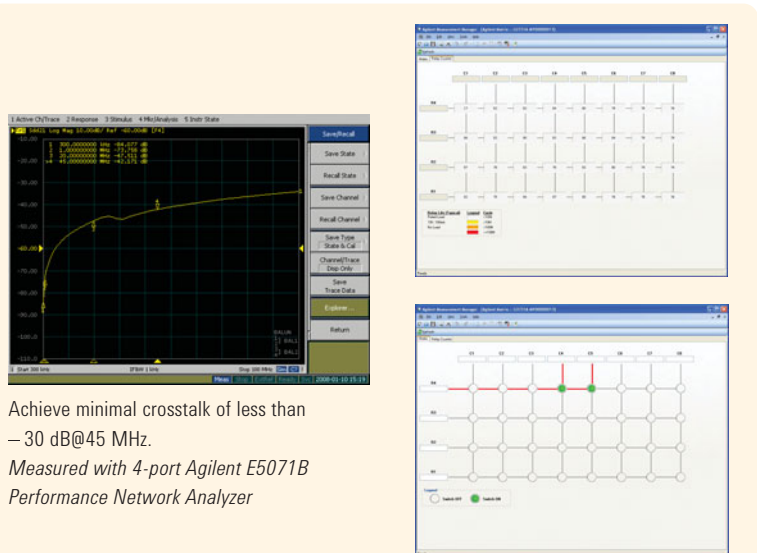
1 Active Ch/Trace 2 Response 3 Stimulus 4 Mkr/Analysis 5 Instr State

Sdd21 Log Mag 10.00dB/ Ref -60.00dB [F4]

-10.00

-20.00

-30.00

-40.00

-50.00

-60.00

-70.00

-80.00

-90.00

-100.0

-110.0

1 300.000000 kHz -84.077 dB
2 1.000000 MHz -73.756 dB
3 20.000000 MHz -47.511 dB
>4 45.000000 MHz -42.171 dB

BALUN
BAL1
BAL2

Start 300 kHz

IFBW 1 kHz

Stop 100 MHz

Meas Stop ExtRef Ready Svc 2008-01-10 15:19

Save/Recall

Save State

Recall State

Save Channel

Recall Channel

Save Type
State & Cal

Channel/Trace
Disp Only

Save
Trace Data

Explorer ...

Return

Achieve minimal crosstalk of less than – 30 dB@45 MHz.

*Measured with 4-port Agilent E5071B Performance Network Analyzer*

Agilent Measurement Manager

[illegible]

Agilent Measurement Manager

Switch OFF

Switch ON